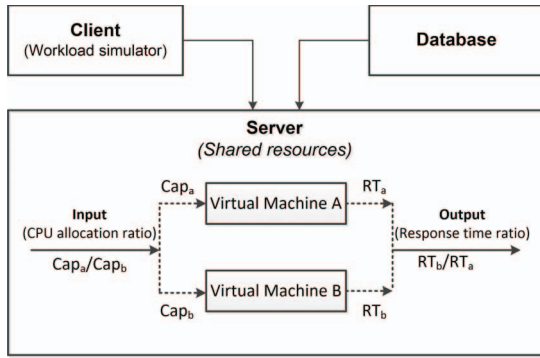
Client
(Workload simulator)

Database

Server
(Shared resources)

Cap$_a$

Virtual Machine A

RT$_a$

Input
(CPU allocation ratio)

Cap$_a$/Cap$_b$

Output
(Response time ratio)

RT$_b$/RT$_a$

Virtual Machine B

Cap$_b$

RT$_b$